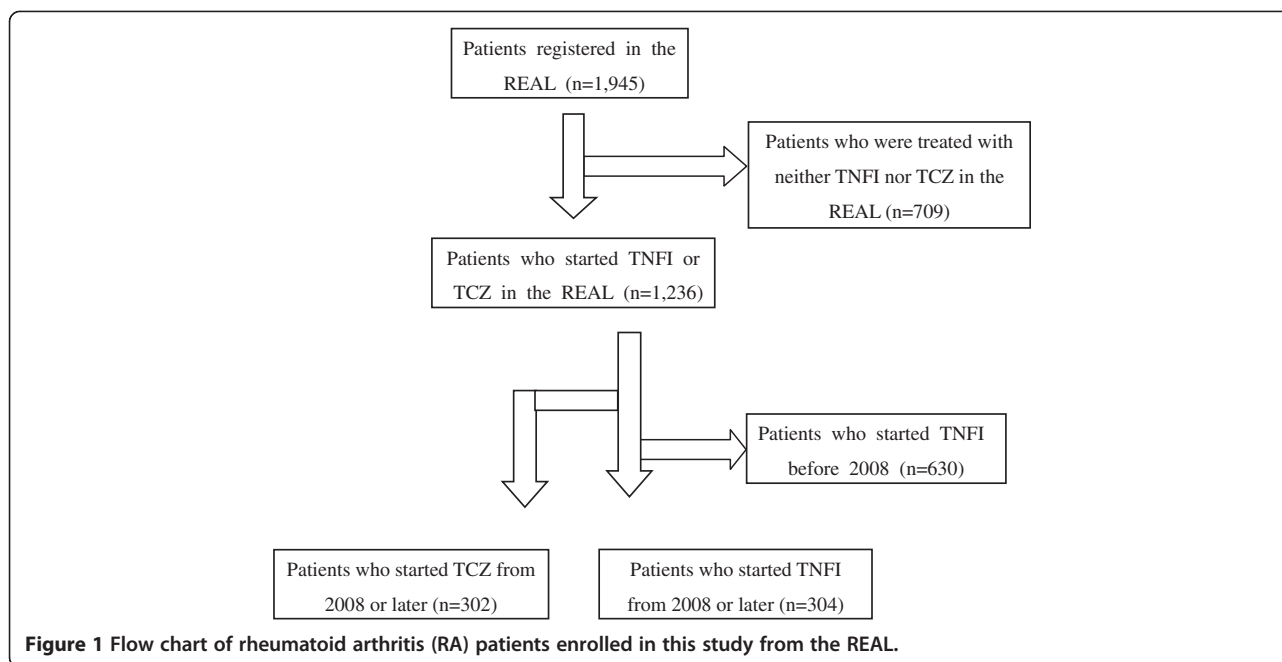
Patients registered in the REAL (n=1,945)

Patients who were treated with neither TNFI nor TCZ in the REAL (n=709)

Patients who started TNFI or TCZ in the REAL (n=1,236)

Patients who started TNFI before 2008 (n=630)

Patients who started TCZ from 2008 or later (n=302)

Patients who started TNFI from 2008 or later (n=304)

**Figure 1 Flow chart of rheumatoid arthritis (RA) patients enrolled in this study from the REAL.**